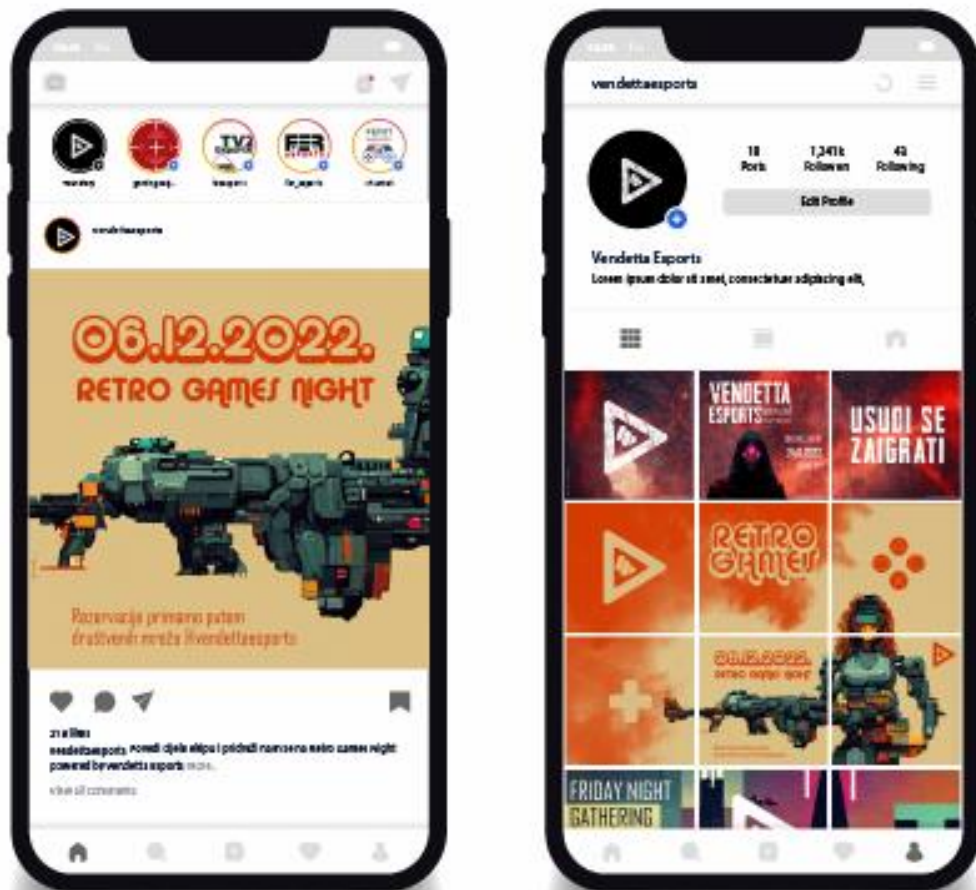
TV2

FER

vendettaesports

06.12.2022.
RETRO GAMES NIGHT

Rezervacije primamo putem društvenih mreža @vendettaesports

21 likes
vendettaesports Povedi djela ekipu i pridruži nam se na Retro Games Night powered by vendetta esports more.
View all comments

vendettaesports

18 Posts
1,241k Followers
41 Following
Edit Profile

Vendetta Esports
Lorem ipsum dolor sit amet, consectetuer adipiscing elit,

VENDETTA ESPORTS

USUDI SE ZAIGRATI

RETRO GAMES

06.12.2022.
RETRO GAMES NIGHT

FRIDAY NIGHT GATHERING